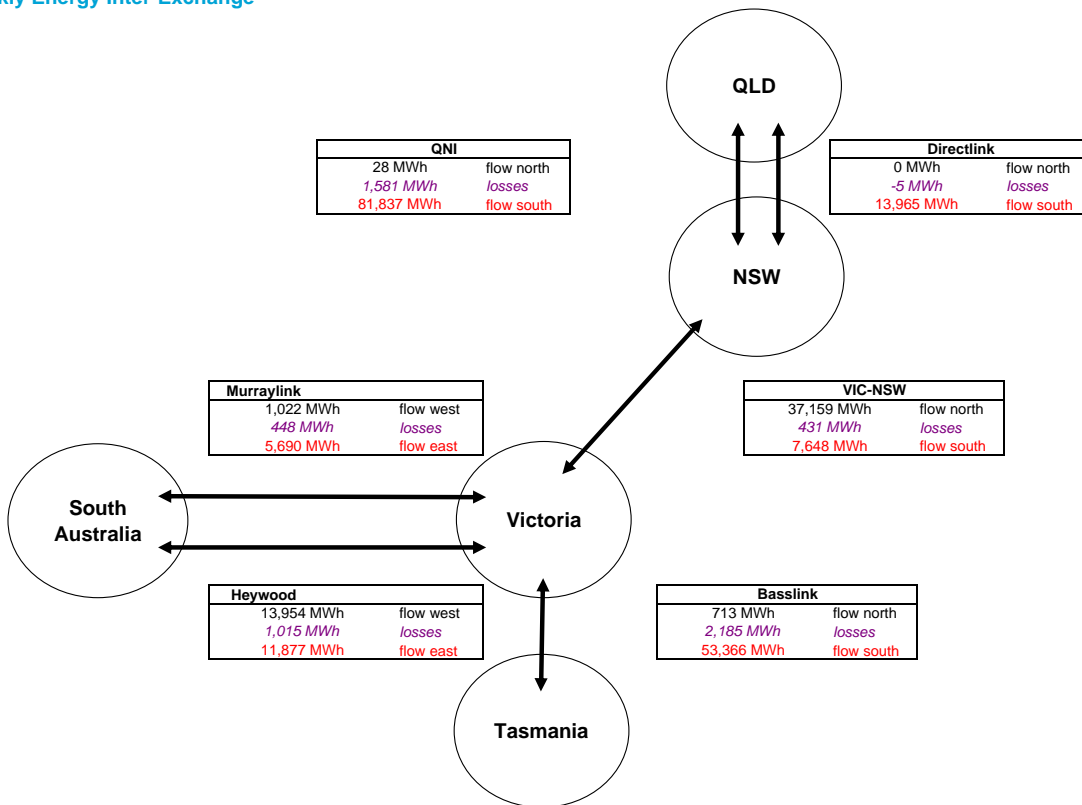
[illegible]kly Energy Inter-Exchange

QLD

| QNI | |
|---|---|
| 28 MWh | flow north |
| 1,581 MWh | losses |
| 81,837 MWh | flow south |

| Directlink | |
|---|---|
| 0 MWh | flow north |
| -5 MWh | losses |
| 13,965 MWh | flow south |

NSW

| Murraylink | |
|---|---|
| 1,022 MWh | flow west |
| 448 MWh | losses |
| 5,690 MWh | flow east |

| VIC-NSW | |
|---|---|
| 37,159 MWh | flow north |
| 431 MWh | losses |
| 7,648 MWh | flow south |

South Australia

Victoria

| Heywood | |
|---|---|
| 13,954 MWh | flow west |
| 1,015 MWh | losses |
| 11,877 MWh | flow east |

| Basslink | |
|---|---|
| 713 MWh | flow north |
| 2,185 MWh | losses |
| 53,366 MWh | flow south |

Tasmania